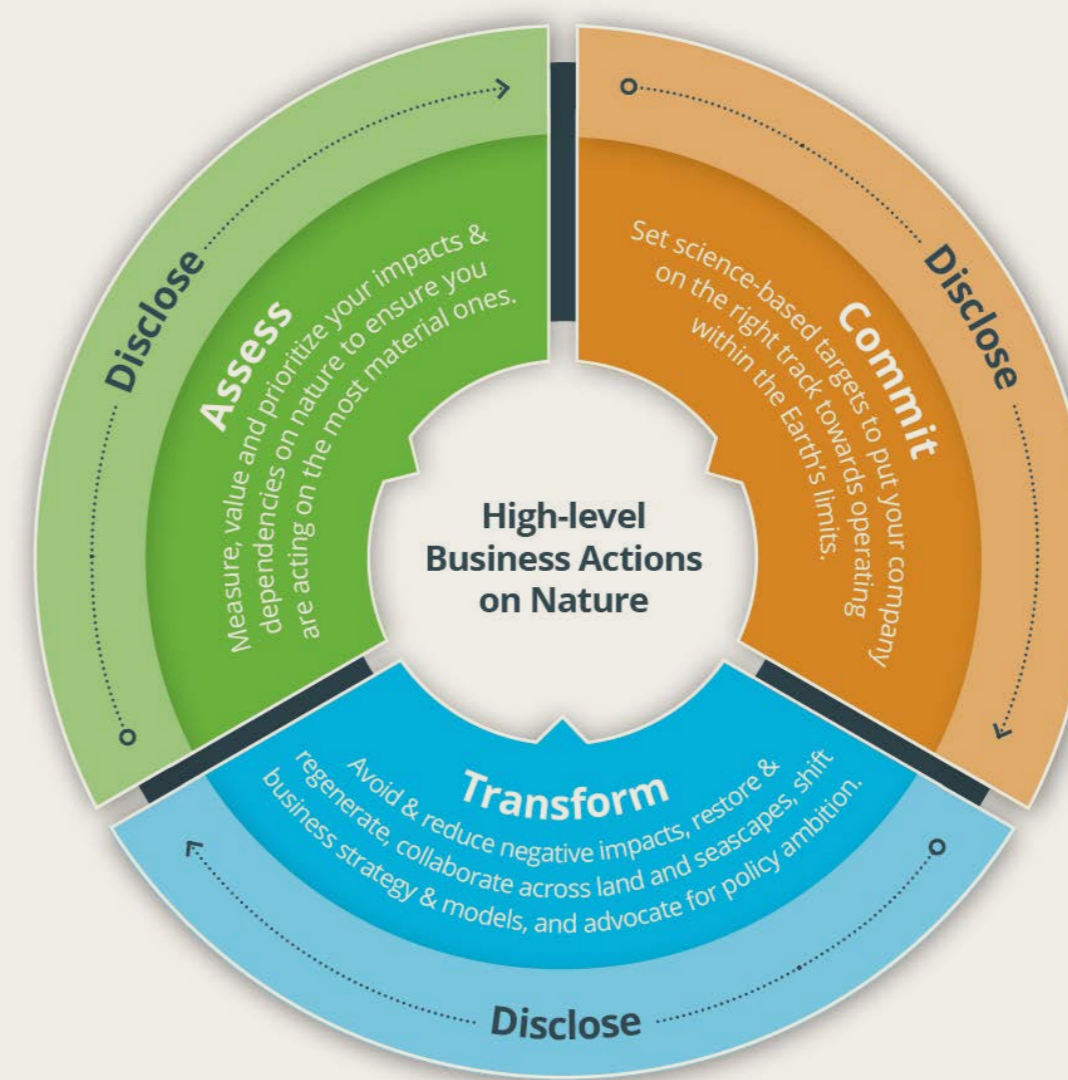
High-level Business Actions on Nature

Assess
Measure, value and prioritize your impacts & dependencies on nature to ensure you are acting on the most material ones.

Commit
Set science-based targets to put your company on the right track towards operating within the Earth's limits.

Transform
Avoid & reduce negative impacts, restore & regenerate, collaborate across land and seascapes, shift business strategy & models, and advocate for policy ambition.

Disclose

Disclose

Disclose